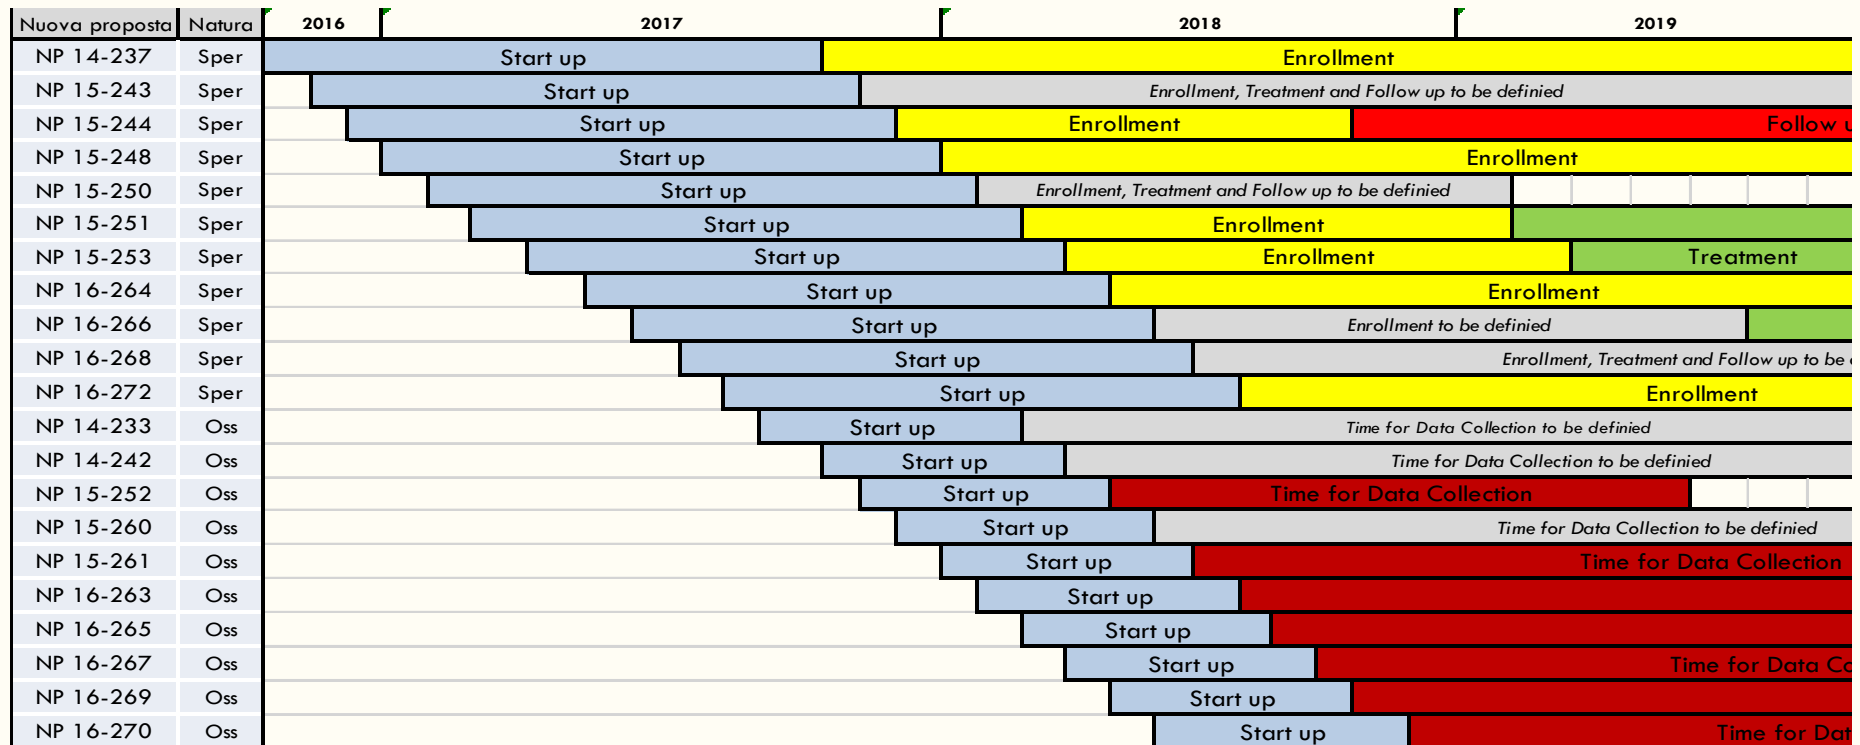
| Nuova proposta | Natura | 2016 | 2017 | 2018 | 2019 |
|---|---|---|---|---|---|
| NP 14-237 | Sper | Start up | Enrollment | | |
| NP 15-243 | Sper | Start up | Enrollment, Treatment and Follow up to be defiinied | | |
| NP 15-244 | Sper | Start up | Enrollment | Follow u | |
| NP 15-248 | Sper | Start up | Enrollment | | |
| NP 15-250 | Sper | Start up | Enrollment, Treatment and Follow up to be defiinied | | |
| NP 15-251 | Sper | Start up | Enrollment | | |
| NP 15-253 | Sper | Start up | Enrollment | Treatment | |
| NP 16-264 | Sper | Start up | Enrollment | | |
| NP 16-266 | Sper | Start up | Enrollment to be definied | | |
| NP 16-268 | Sper | Start up | Enrollment, Treatment and Follow up to be | | |
| NP 16-272 | Sper | Start up | Enrollment | | |
| NP 14-233 | Oss | Start up | Time for Data Collection to be definied | | |
| NP 14-242 | Oss | Start up | Time for Data Collection to be definied | | |
| NP 15-252 | Oss | Start up | Time for Data Collection | | |
| NP 15-260 | Oss | Start up | Time for Data Collection to be definied | | |
| NP 15-261 | Oss | Start up | Time for Data Collection | | |
| NP 16-263 | Oss | Start up | | | |
| NP 16-265 | Oss | Start up | | | |
| NP 16-267 | Oss | Start up | Time for Data Co | | |
| NP 16-269 | Oss | Start up | | | |
| NP 16-270 | Oss | Start up | Time for Dat | | |